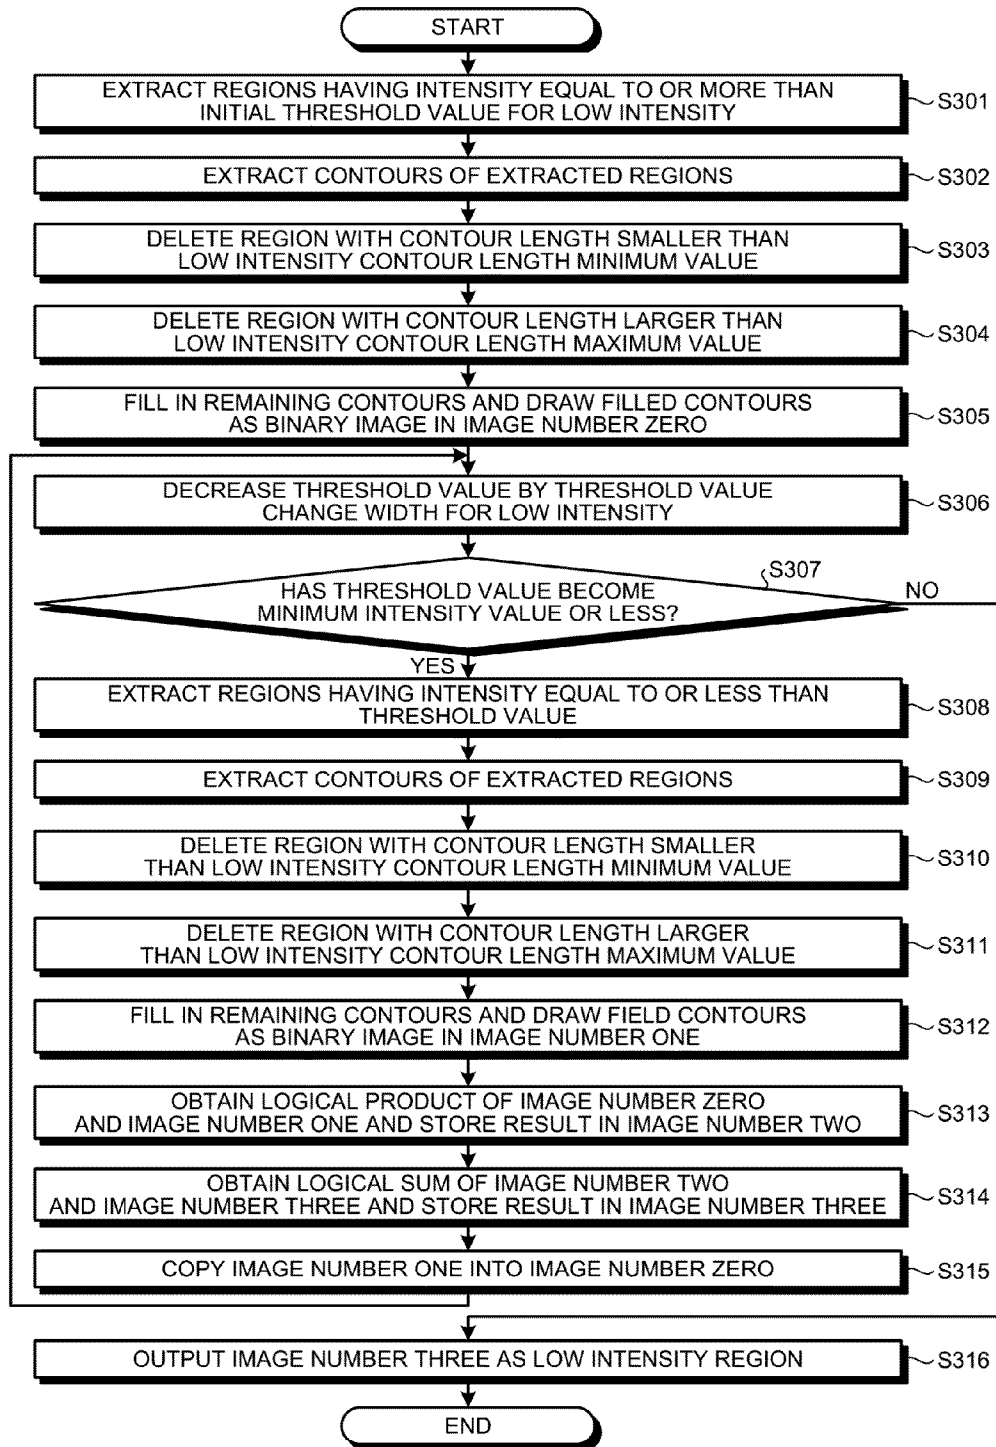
START

EXTRACT REGIONS HAVING INTENSITY EQUAL TO OR MORE THAN INITIAL THRESHOLD VALUE FOR LOW INTENSITY

S301

EXTRACT CONTOURS OF EXTRACTED REGIONS

S302

DELETE REGION WITH CONTOUR LENGTH SMALLER THAN LOW INTENSITY CONTOUR LENGTH MINIMUM VALUE

S303

DELETE REGION WITH CONTOUR LENGTH LARGER THAN LOW INTENSITY CONTOUR LENGTH MAXIMUM VALUE

S304

FILL IN REMAINING CONTOURS AND DRAW FILLED CONTOURS AS BINARY IMAGE IN IMAGE NUMBER ZERO

S305

DECREASE THRESHOLD VALUE BY THRESHOLD VALUE CHANGE WIDTH FOR LOW INTENSITY

S306

HAS THRESHOLD VALUE BECOME MINIMUM INTENSITY VALUE OR LESS?

S307

NO

YES

EXTRACT REGIONS HAVING INTENSITY EQUAL TO OR LESS THAN THRESHOLD VALUE

S308

EXTRACT CONTOURS OF EXTRACTED REGIONS

S309

DELETE REGION WITH CONTOUR LENGTH SMALLER THAN LOW INTENSITY CONTOUR LENGTH MINIMUM VALUE

S310

DELETE REGION WITH CONTOUR LENGTH LARGER THAN LOW INTENSITY CONTOUR LENGTH MAXIMUM VALUE

S311

FILL IN REMAINING CONTOURS AND DRAW FIELD CONTOURS AS BINARY IMAGE IN IMAGE NUMBER ONE

S312

OBTAIN LOGICAL PRODUCT OF IMAGE NUMBER ZERO AND IMAGE NUMBER ONE AND STORE RESULT IN IMAGE NUMBER TWO

S313

OBTAIN LOGICAL SUM OF IMAGE NUMBER TWO AND IMAGE NUMBER THREE AND STORE RESULT IN IMAGE NUMBER THREE

S314

COPY IMAGE NUMBER ONE INTO IMAGE NUMBER ZERO

S315

OUTPUT IMAGE NUMBER THREE AS LOW INTENSITY REGION

S316

END